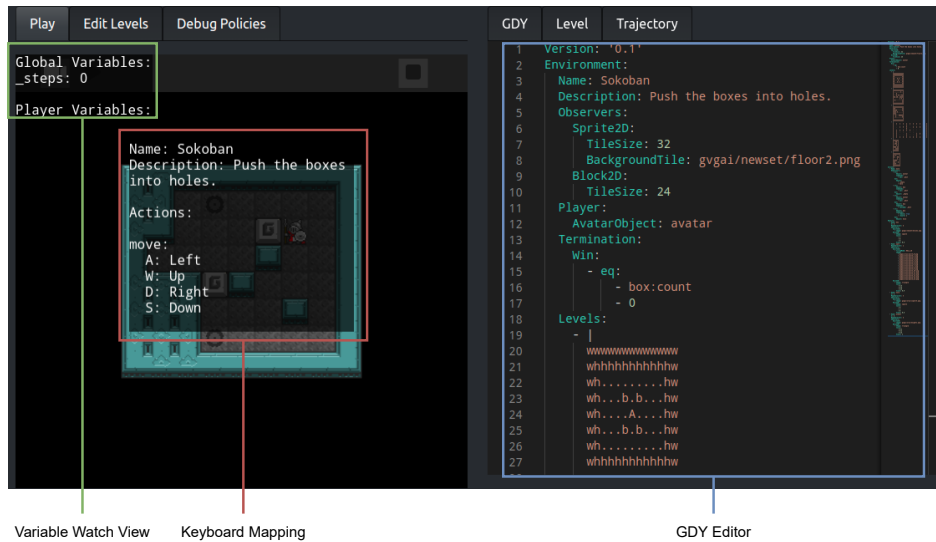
Play Edit Levels Debug Policies

Global Variables:
_steps: 0

Player Variables:

Name: Sokoban
Description: Push the boxes into holes.

Actions:

move:
A: Left
W: Up
D: Right
S: Down

GDY Level Trajectory

1 Version: '0.1'
2 Environment:
3 Name: Sokoban
4 Description: Push the boxes into holes.
5 Observers:
6 Sprite2D:
7 TileSize: 32
8 BackgroundTile: gvgai/newset/floor2.png
9 Block2D:
10 TileSize: 24
11 Player:
12 AvatarObject: avatar
13 Termination:
14 Win:
15 - eq:
16 - box:count
17 - 0
18 Levels:
19 - |
20 wwwwwwwwwwwww
21 whhhhhhhhhhhw
22 wh.........hw
23 wh...b.b...hw
24 wh....A....hw
25 wh...b.b...hw
26 wh.........hw
27 whhhhhhhhhhhw

Variable Watch View Keyboard Mapping GDY Editor